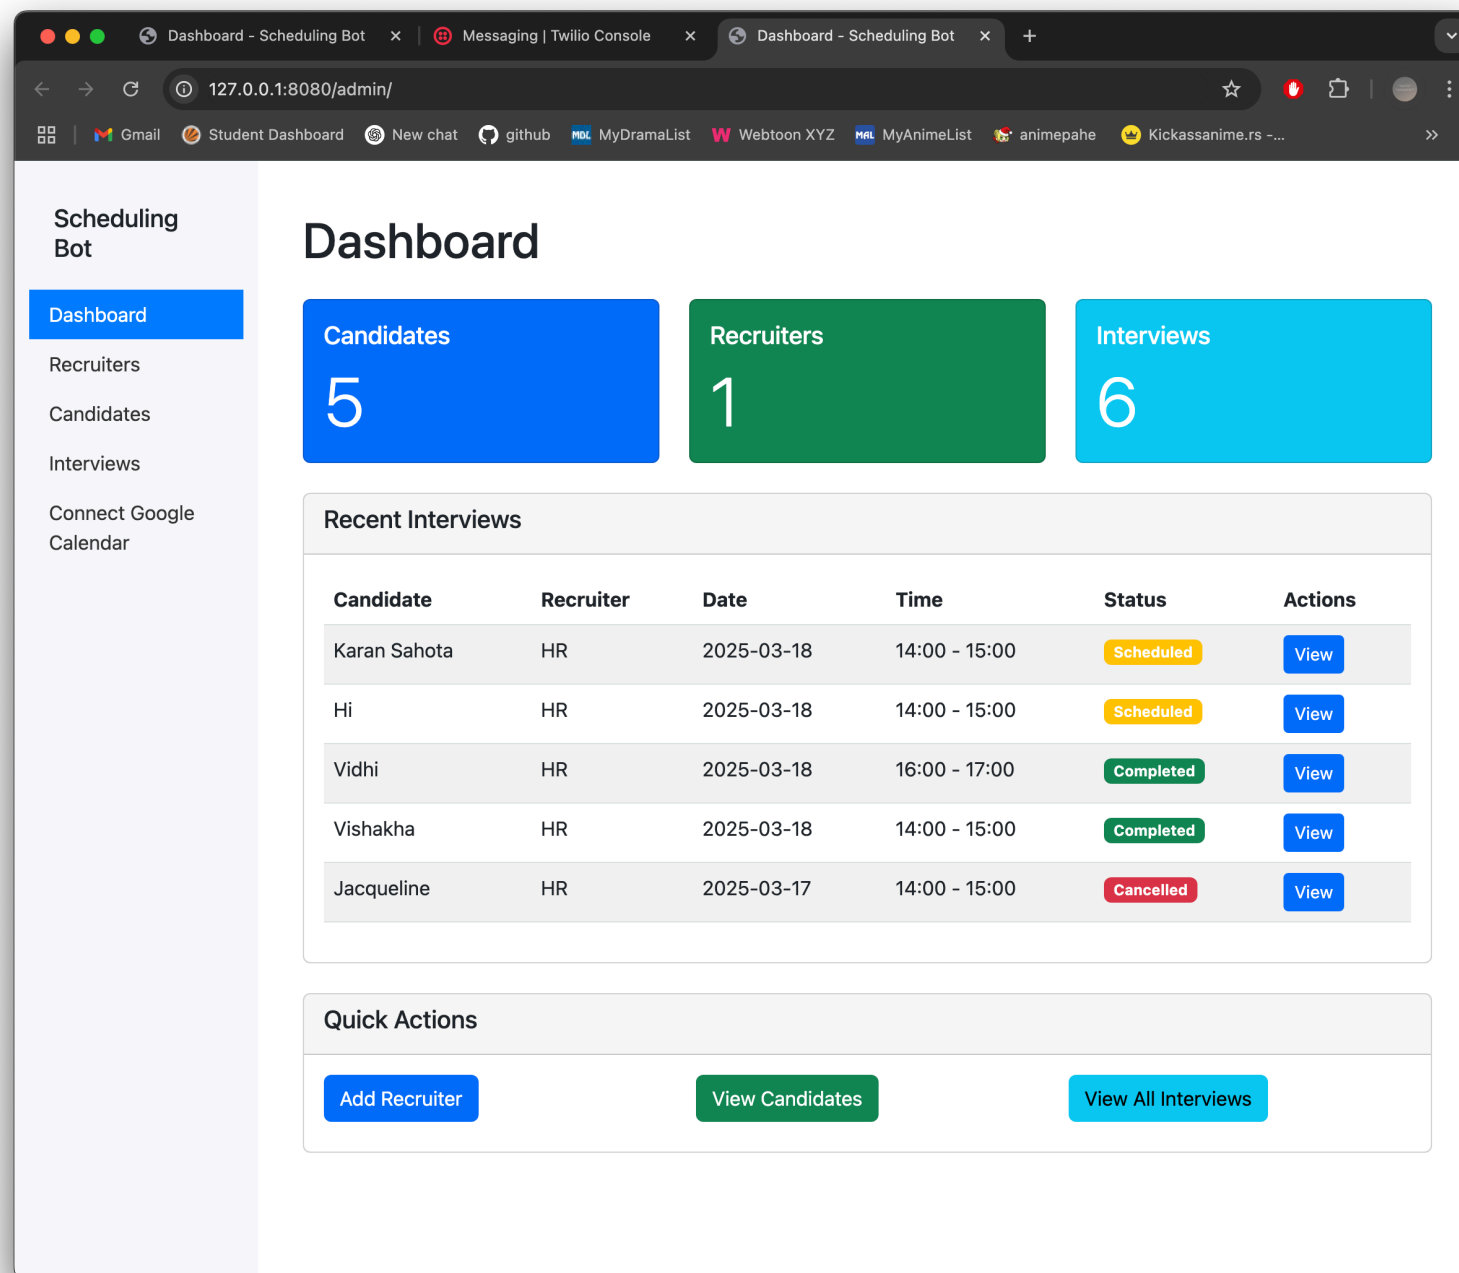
Dashboard - Scheduling Bot × Messaging | Twilio Console × Dashboard - Scheduling Bot × +

127.0.0.1:8080/admin/

Gmail Student Dashboard New chat github MyDramaList Webtoon XYZ MyAnimeList animepahe Kickassanime.rs -...

Scheduling Bot

Dashboard
Recruiters
Candidates
Interviews
Connect Google Calendar

Dashboard

Candidates
5

Recruiters
1

Interviews
6

Recent Interviews

| Candidate | Recruiter | Date | Time | Status | Actions |
|---|---|---|---|---|---|
| Karan Sahota | HR | 2025-03-18 | 14:00 - 15:00 | Scheduled | View |
| Hi | HR | 2025-03-18 | 14:00 - 15:00 | Scheduled | View |
| Vidhi | HR | 2025-03-18 | 16:00 - 17:00 | Completed | View |
| Vishakha | HR | 2025-03-18 | 14:00 - 15:00 | Completed | View |
| Jacqueline | HR | 2025-03-17 | 14:00 - 15:00 | Cancelled | View |

Quick Actions

Add Recruiter View Candidates View All Interviews